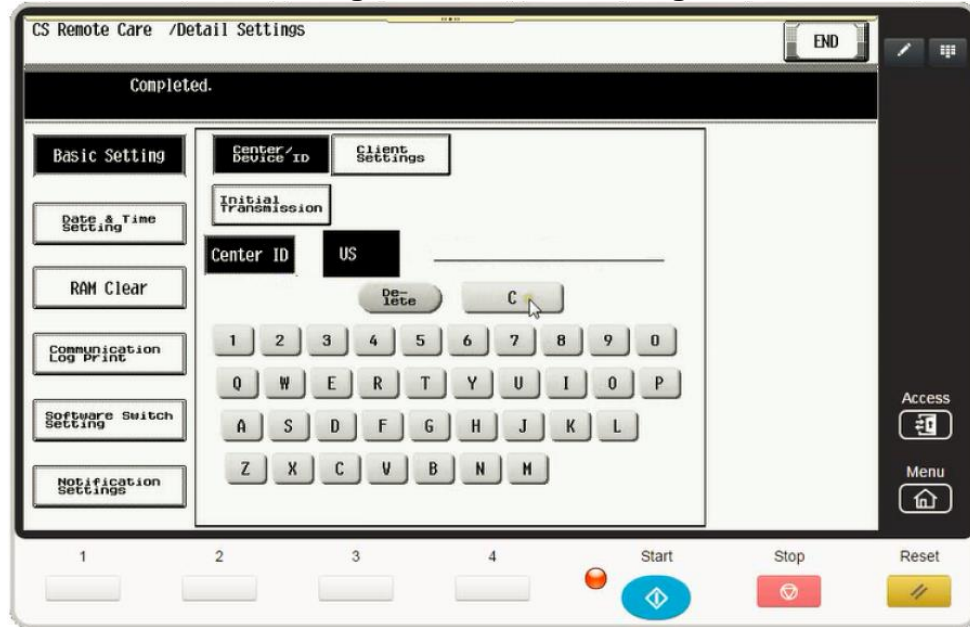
CS Remote Care /Detail Settings

END

Completed.

Basic Setting

Date & Time Setting

RAM Clear

Communication Log Print

Software Switch Setting

Notification Settings

Center/ Device ID

Client Settings

Initial Transmission

Center ID

US

De- lete

C

1 2 3 4 5 6 7 8 9 0

Q W E R T Y U I O P

A S D F G H J K L

Z X C V B N M

Access

Menu

1

2

3

4

Start

Stop

Reset